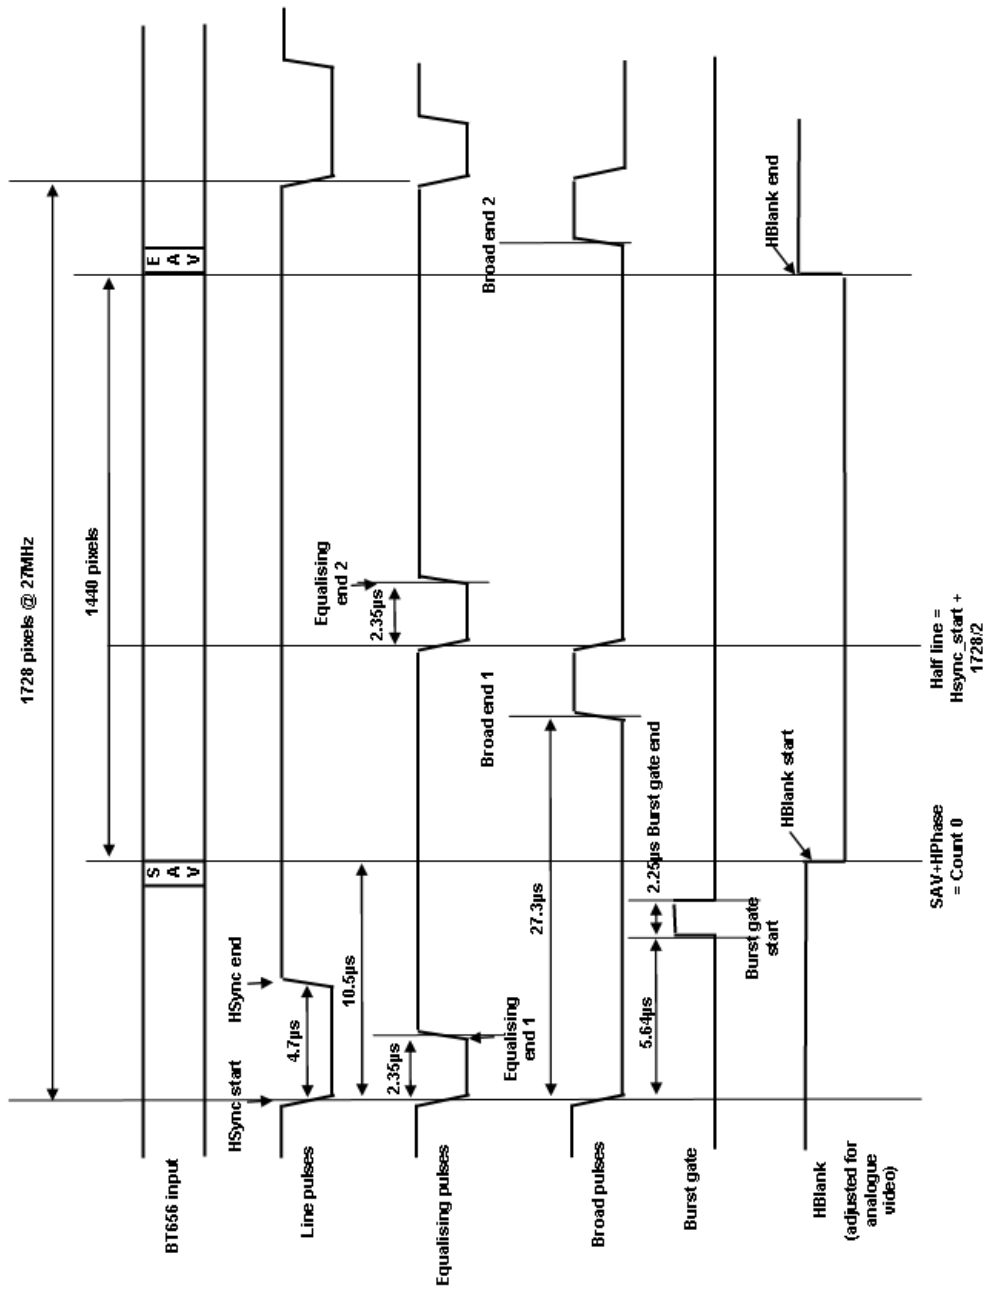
1728 pixels @ 27MHz

1440 pixels

E
A
V

S
A
V

HSync start

HSync end

4.7µs

10.5µs

2.35µs

Equalising end 1

Equalising end 2

2.35µs

27.3µs

Broad end 1

Broad end 2

5.64µs

2.25µs Burst gate end

Burst gate start

HBlank start

HBlank end

SAV+HPhase = Count 0

Half line = Hsync_start + 1728/2

BT656 input

Line pulses

Equalising pulses

Broad pulses

Burst gate

HBlank (adjusted for analogue video)